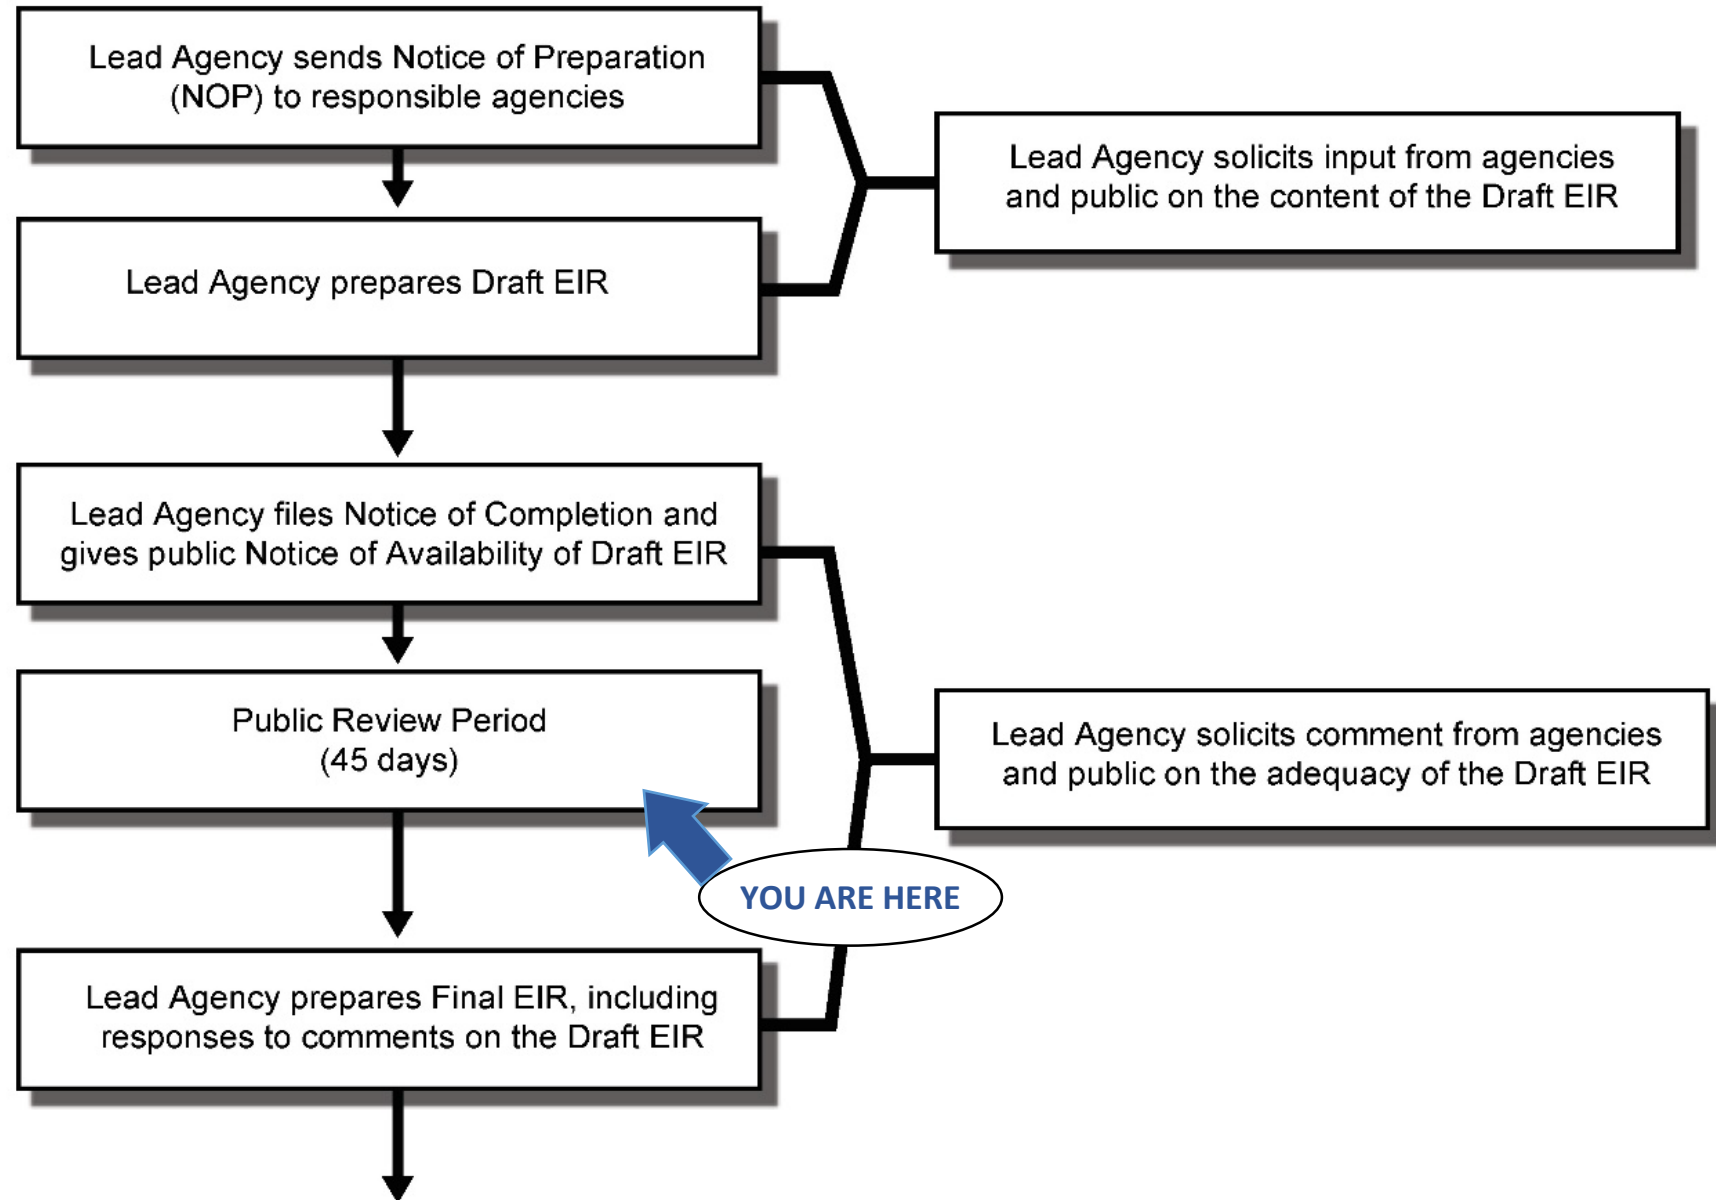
Lead Agency sends Notice of Preparation (NOP) to responsible agencies

Lead Agency prepares Draft EIR

Lead Agency solicits input from agencies and public on the content of the Draft EIR

Lead Agency files Notice of Completion and gives public Notice of Availability of Draft EIR

Public Review Period (45 days)

Lead Agency solicits comment from agencies and public on the adequacy of the Draft EIR

YOU ARE HERE

Lead Agency prepares Final EIR, including responses to comments on the Draft EIR